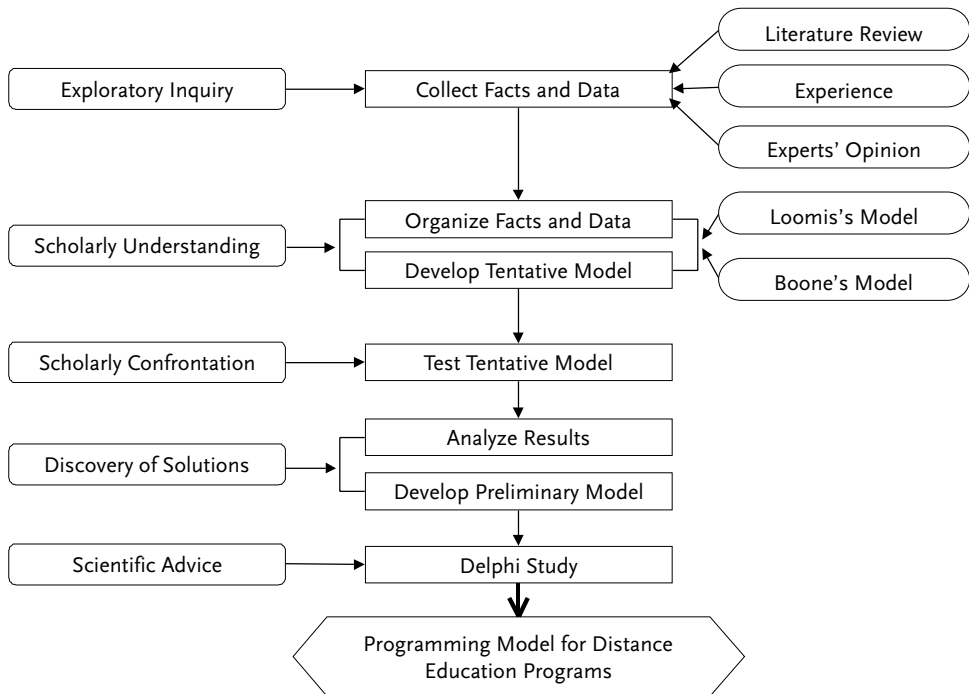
Literature Review

Exploratory Inquiry

Collect Facts and Data

Experience

Experts' Opinion

Organize Facts and Data

Loomis's Model

Scholarly Understanding

Develop Tentative Model

Boone's Model

Scholarly Confrontation

Test Tentative Model

Analyze Results

Discovery of Solutions

Develop Preliminary Model

Scientific Advice

Delphi Study

Programming Model for Distance Education Programs